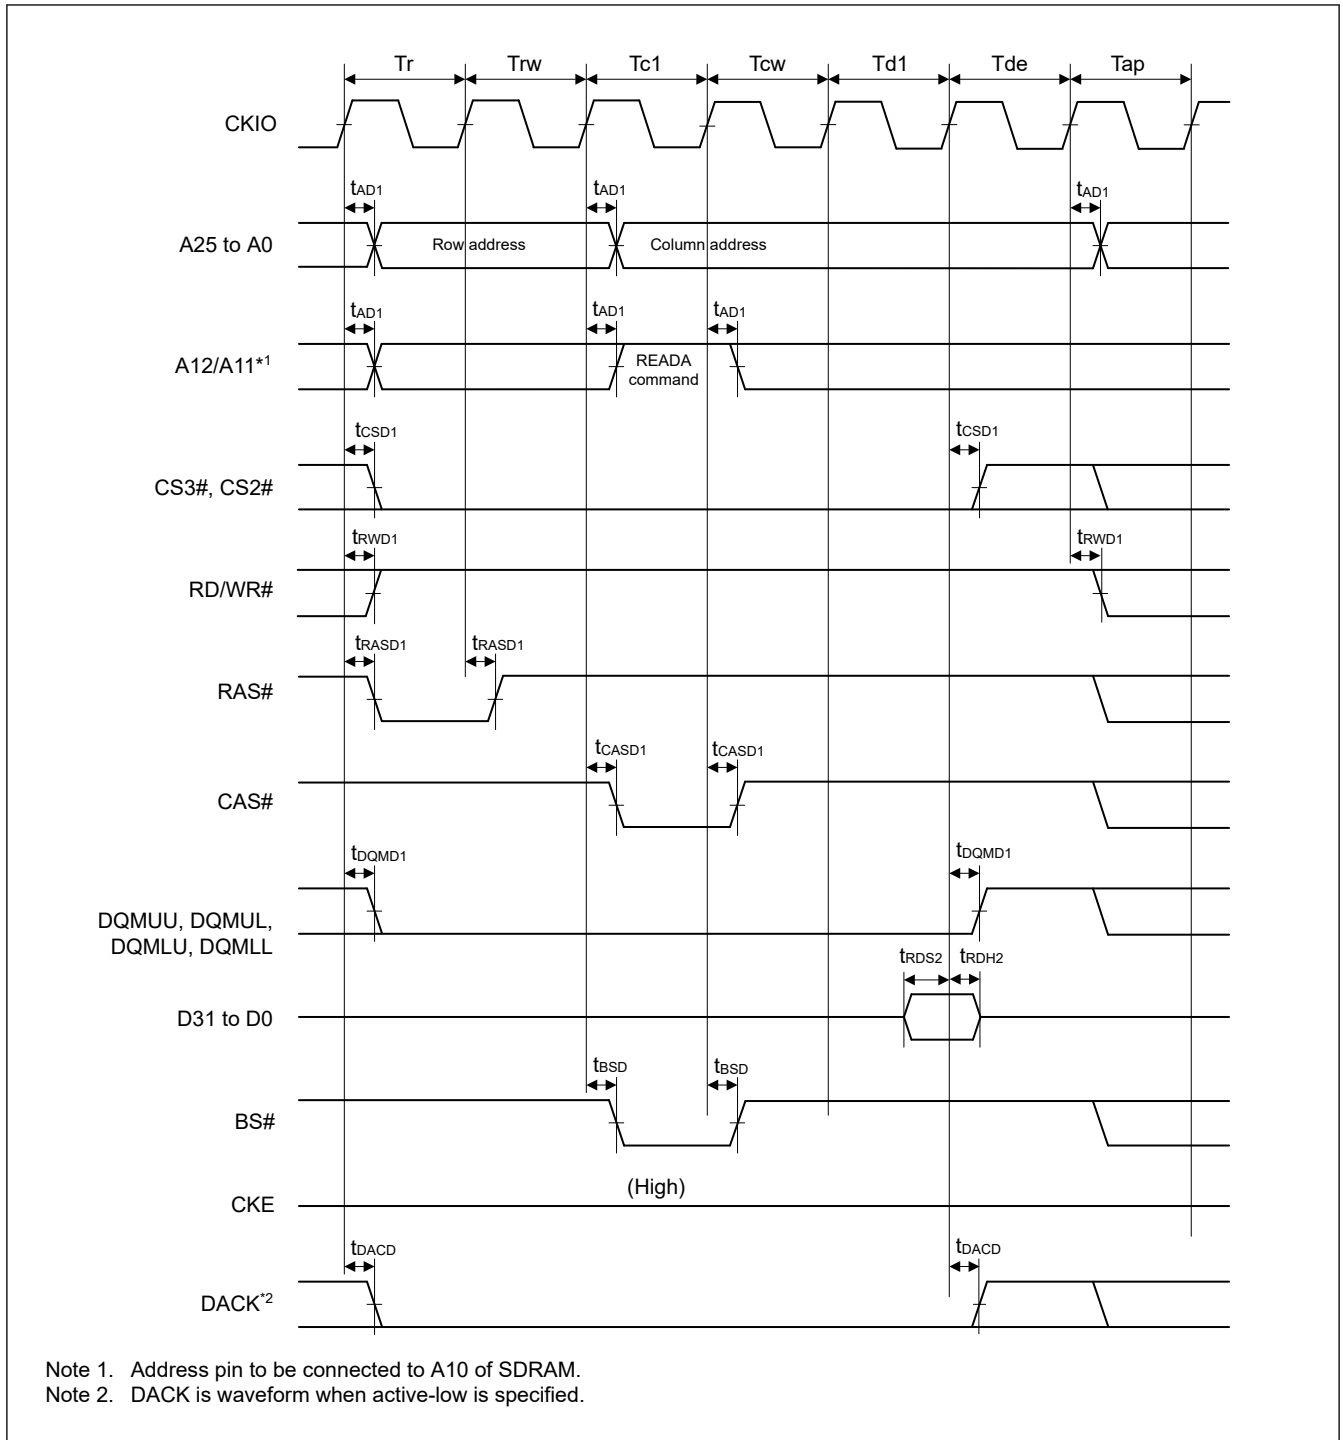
Tr Trw Tc1 Tcw Td1 Tde Tap

CKIO

$t_{AD1}$ $t_{AD1}$ $t_{AD1}$

A25 to A0 Row address Column address

$t_{AD1}$ $t_{AD1}$ $t_{AD1}$

A12/A11*1 READA command

$t_{CSD1}$ $t_{CSD1}$

CS3#, CS2#

$t_{RWD1}$ $t_{RWD1}$

RD/WR#

$t_{RASD1}$ $t_{RASD1}$

RAS#

$t_{CASD1}$ $t_{CASD1}$

CAS#

$t_{DQMD1}$ $t_{DQMD1}$

DQMUU, DQMUL, DQMLU, DQMLL

$t_{RDS2}$ $t_{RDH2}$

D31 to D0

$t_{BSD}$ $t_{BSD}$

BS#

CKE (High)

$t_{DACD}$ $t_{DACD}$

DACK*2

Note 1. Address pin to be connected to A10 of SDRAM.
Note 2. DACK is waveform when active-low is specified.